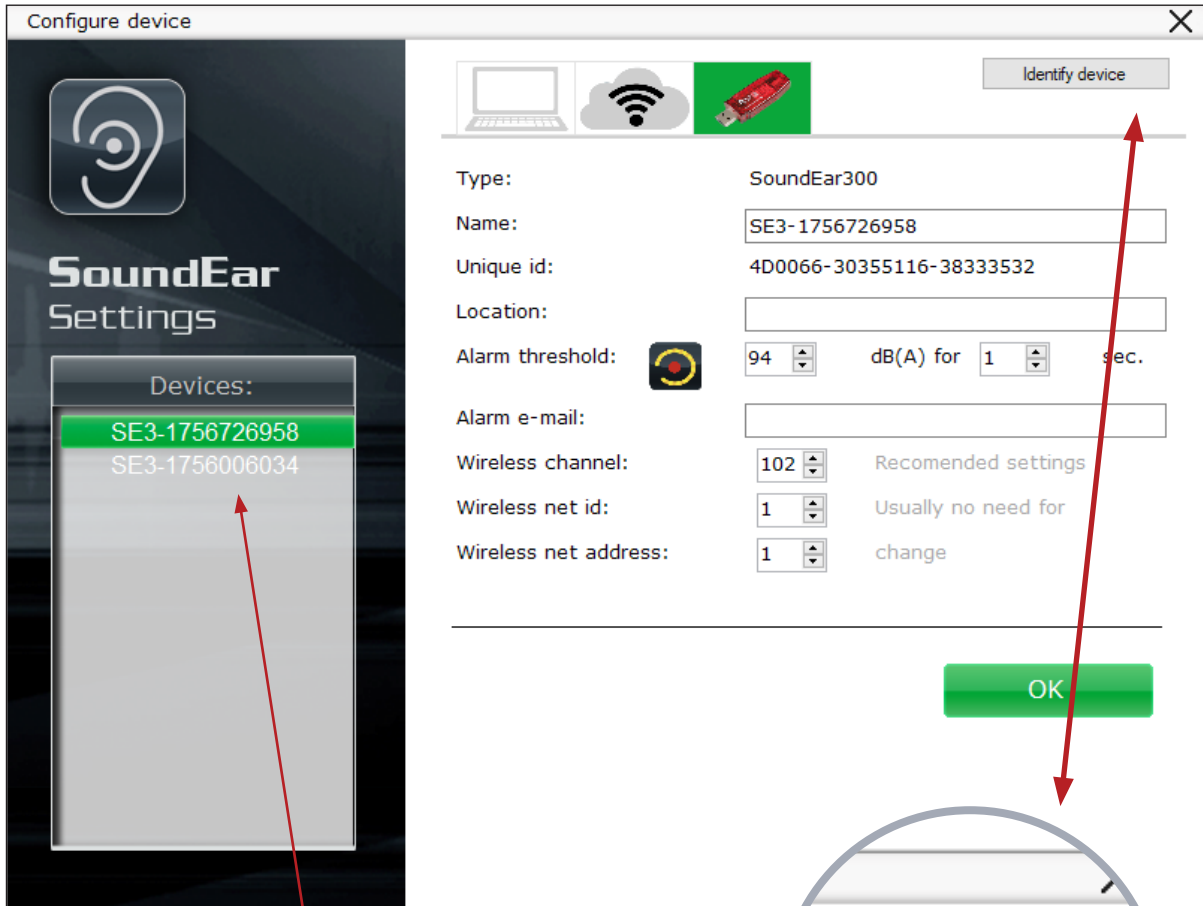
Configure device

SoundEar
Settings

Devices:
SE3-1756726958
SE3-1756006034

Identify device

Type: SoundEar300
Name: SE3-1756726958
Unique id: 4D0066-30355116-38333532
Location:
Alarm threshold: 94 dB(A) for 1 sec.
Alarm e-mail:
Wireless channel: 102 Recomended settings
Wireless net id: 1 Usually no need for
Wireless net address: 1 change

OK